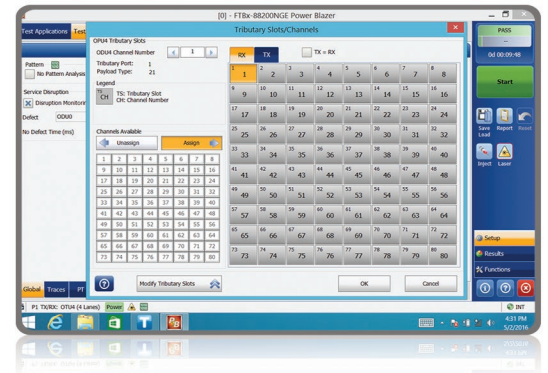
[0] - FTBx-88200NGE Power Blazer

Test Applications Test

Tributary Slots/Channels

OPU4 Tributary Slots

ODU4 Channel Number 1

Tributary Port: 1
Payload Type: 21

Legend

TS CH TS: Tributary Slot
CH: Channel Number

Channels Available

Unassign Assign

| 1 | 2 | 3 | 4 | 5 | 6 | 7 | 8 |
|---|---|---|---|---|---|---|---|
| 9 | 10 | 11 | 12 | 13 | 14 | 15 | 16 |
| 17 | 18 | 19 | 20 | 21 | 22 | 23 | 24 |
| 25 | 26 | 27 | 28 | 29 | 30 | 31 | 32 |
| 33 | 34 | 35 | 36 | 37 | 38 | 39 | 40 |
| 41 | 42 | 43 | 44 | 45 | 46 | 47 | 48 |
| 49 | 50 | 51 | 52 | 53 | 54 | 55 | 56 |
| 57 | 58 | 59 | 60 | 61 | 62 | 63 | 64 |
| 65 | 66 | 67 | 68 | 69 | 70 | 71 | 72 |
| 73 | 74 | 75 | 76 | 77 | 78 | 79 | 80 |

RX TX TX = RX

| 1 1 | 2 2 | 3 3 | 4 4 | 5 5 | 6 6 | 7 7 | 8 8 |
|---|---|---|---|---|---|---|---|
| 9 9 | 10 10 | 11 11 | 12 12 | 13 13 | 14 14 | 15 15 | 16 16 |
| 17 17 | 18 18 | 19 19 | 20 20 | 21 21 | 22 22 | 23 23 | 24 24 |
| 25 25 | 26 26 | 27 27 | 28 28 | 29 29 | 30 30 | 31 31 | 32 32 |
| 33 33 | 34 34 | 35 35 | 36 36 | 37 37 | 38 38 | 39 39 | 40 40 |
| 41 41 | 42 42 | 43 43 | 44 44 | 45 45 | 46 46 | 47 47 | 48 48 |
| 49 49 | 50 50 | 51 51 | 52 52 | 53 53 | 54 54 | 55 55 | 56 56 |
| 57 57 | 58 58 | 59 59 | 60 60 | 61 61 | 62 62 | 63 63 | 64 64 |
| 65 65 | 66 66 | 67 67 | 68 68 | 69 69 | 70 70 | 71 71 | 72 72 |
| 73 73 | 74 74 | 75 75 | 76 76 | 77 77 | 78 78 | 79 79 | 80 80 |

Modify Tributary Slots

OK Cancel

Pattern
No Pattern Analysis

Service Disruption
Disruption Monitoring

Defect ODU0

No Defect Time (ms)

Global Traces PT

P1 TX/RX: OTU4 (4 Lanes) Power

PASS
0d 00:09:48
Start
Save Load Report Reset
Inject Laser
Setup
Results
Functions
INT

4:31 PM
5/2/2016